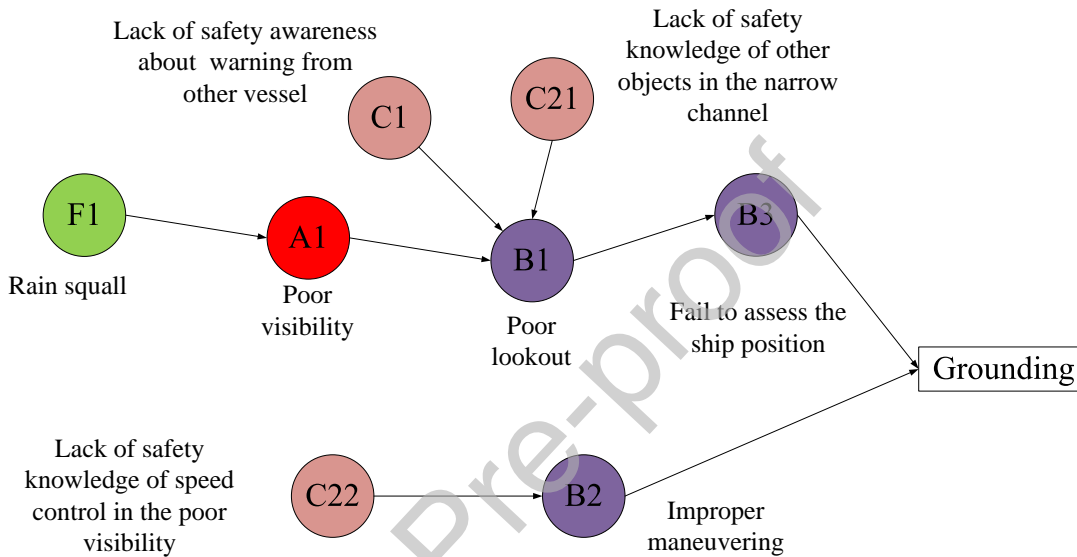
Lack of safety awareness about warning from other vessel

C1

C21

Lack of safety knowledge of other objects in the narrow channel

F1

A1

B1

B3

Rain squall

Poor visibility

Poor lookout

Fail to assess the ship position

Grounding

Lack of safety knowledge of speed control in the poor visibility

C22

B2

Improper maneuvering

Pre-proof